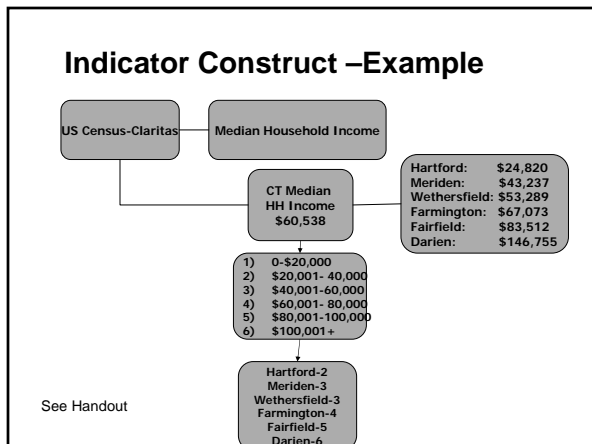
Indicator Construct –Example

US Census-Claritas

Median Household Income

CT Median HH Income $60,538

| | |
|---|---|
| Hartford: | $24,820 |
| Meriden: | $43,237 |
| Wethersfield: | $53,289 |
| Farmington: | $67,073 |
| Fairfield: | $83,512 |
| Darien: | $146,755 |

1) 0-$20,000
2) $20,001- 40,000
3) $40,001-60,000
4) $60,001- 80,000
5) $80,001-100,000
6) $100,001+

Hartford-2
Meriden-3
Wethersfield-3
Farmington-4
Fairfield-5
Darien-6

See Handout